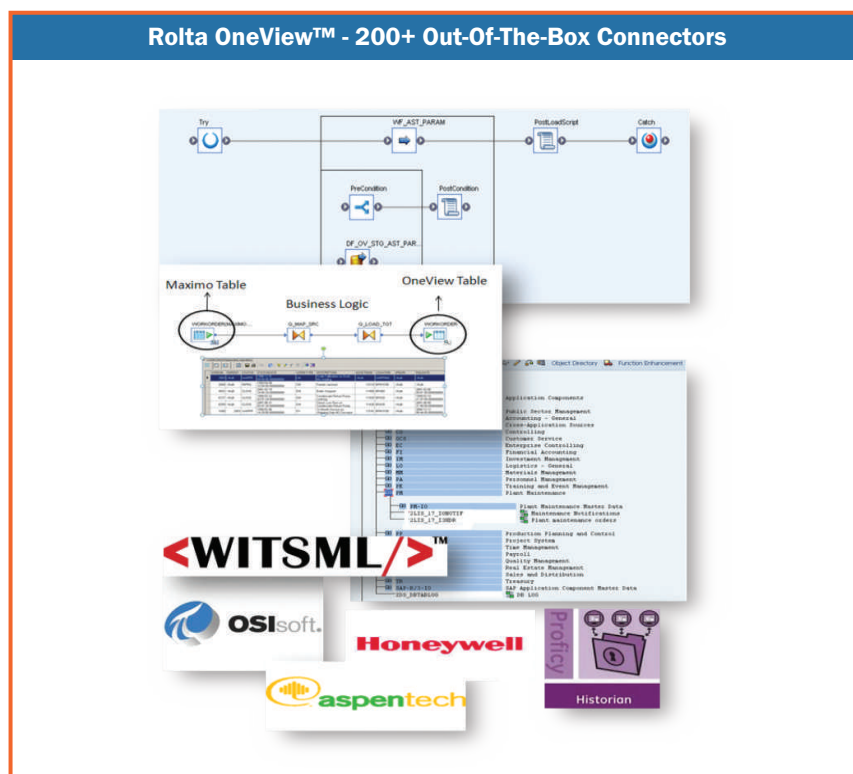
Rolta OneView™ - 200+ Out-Of-The-Box Connectors

Try

WF_AST_PARAM

PostLoadScript

Catch

PreCondition

PostCondition

DF_OV_STG_AST_PAR...

Maximo Table

OneView Table

Business Logic

WORKORDER(MAXIMO...

Q_MAP_SRC

Q_LOAD_TGT

WORKORDER

Object Directory

Function Enhancement

Application Components

Public Sector Management
Accounting - General
Cross-Application Sources
Controlling
Customer Service
Enterprise Controlling
Financial Accounting
Investment Management
Logistics - General
Materials Management
Personnel Management
Training and Event Management
Plant Maintenance

PM-IO

Plant Maintenance Master Data
2LIS_17_I0NOTIF
Maintenance Notifications
2LIS_17_I3HDR
Plant maintenance orders

Production Planning and Control
Project System
Time Management
Payroll
Quality Management
Real Estate Management
Sales and Distribution
Treasury
SAP-R/3-IO
SAP Application Component Master Data
DS_DETAILOG
DE LOG

<WITSML/>™

OSIsoft.

Honeywell

Proficy

Historian

aspentech